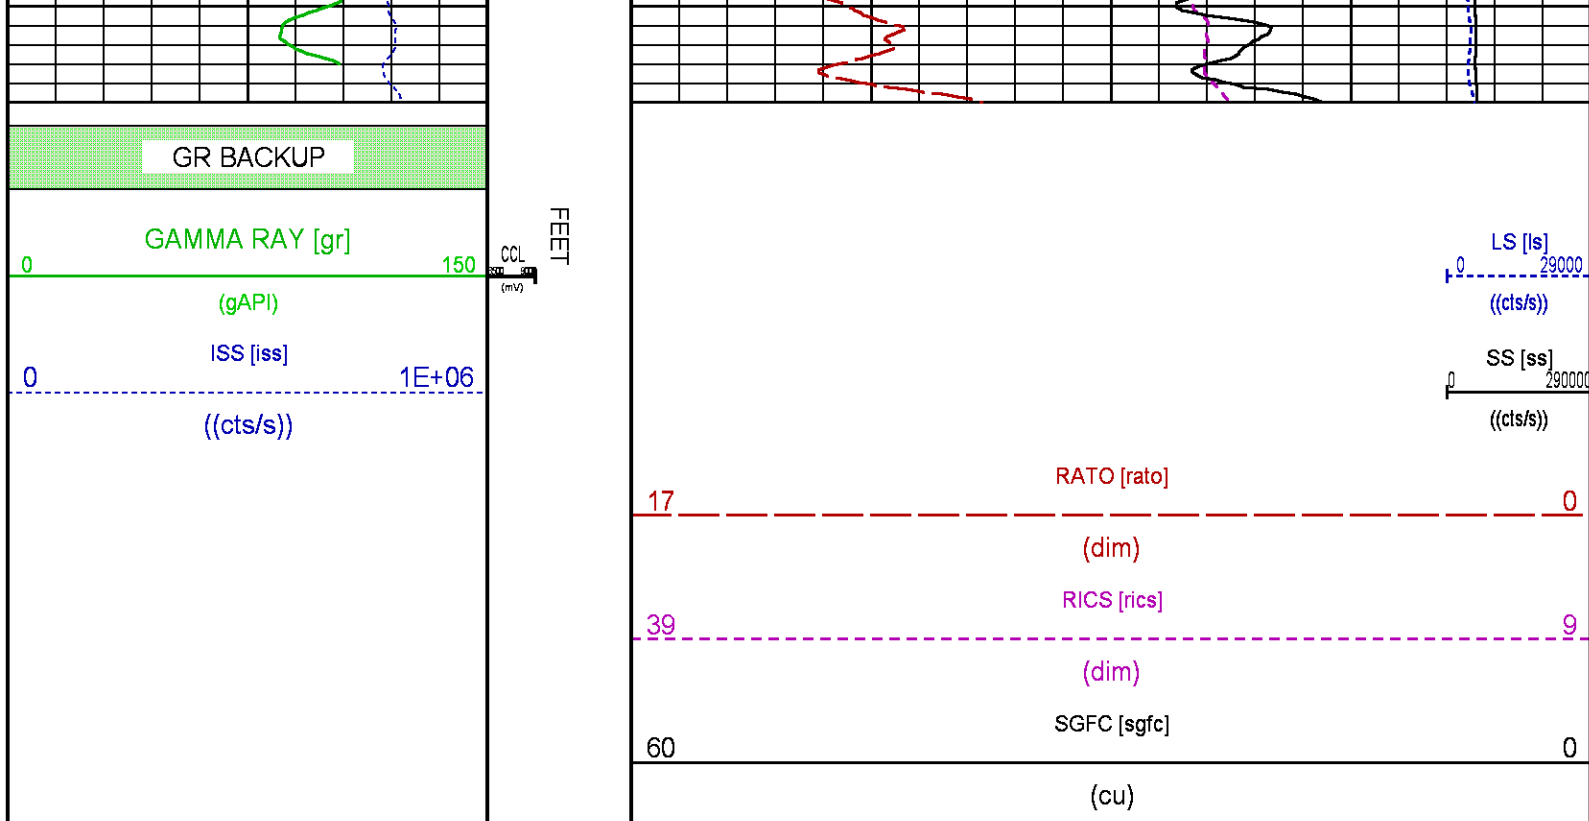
GR BACKUP

GAMMA RAY [gr]
0 150
(gAPI)

ISS [iss]
0 1E+06
((cts/s))

CCL
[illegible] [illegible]
(mV)

FEET

LS [ls]
0 29000
((cts/s))

SS [ss]
0 290000
((cts/s))

RATO [rato]
17 0
(dim)

RICS [rics]
39 9
(dim)

SGFC [sgfc]
60 0
(cu)